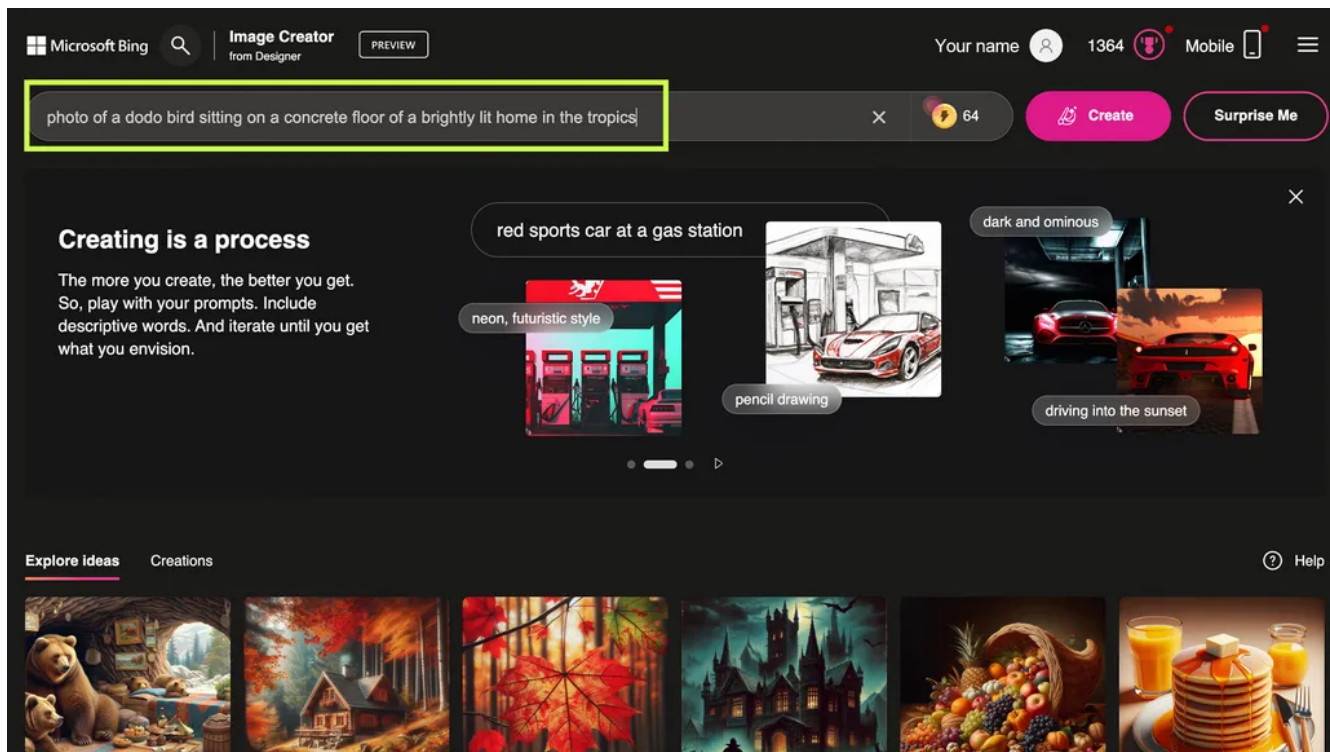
Microsoft Bing

Image Creator
from Designer

PREVIEW

Your name

1364

Mobile

photo of a dodo bird sitting on a concrete floor of a brightly lit home in the tropics

64

Create

Surprise Me

Creating is a process

The more you create, the better you get. So, play with your prompts. Include descriptive words. And iterate until you get what you envision.

red sports car at a gas station

neon, futuristic style

pencil drawing

dark and ominous

driving into the sunset

Explore ideas

Creations

Help